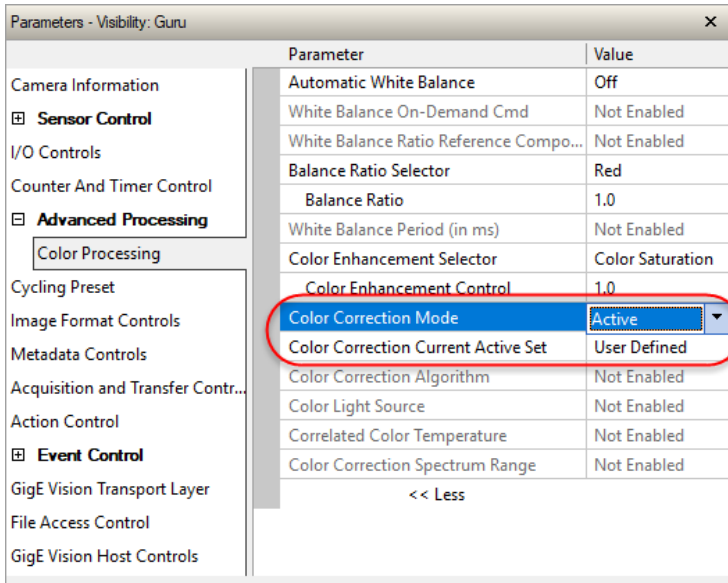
Parameters - Visibility: Guru ×

Camera Information
⊞ Sensor Control
I/O Controls
Counter And Timer Control
⊟ Advanced Processing
Color Processing
Cycling Preset
Image Format Controls
Metadata Controls
Acquisition and Transfer Contr...
Action Control
⊞ Event Control
GigE Vision Transport Layer
File Access Control
GigE Vision Host Controls

| Parameter | Value |
|---|---|
| Automatic White Balance | Off |
| White Balance On-Demand Cmd | Not Enabled |
| White Balance Ratio Reference Compo... | Not Enabled |
| Balance Ratio Selector | Red |
| Balance Ratio | 1.0 |
| White Balance Period (in ms) | Not Enabled |
| Color Enhancement Selector | Color Saturation |
| Color Enhancement Control | 1.0 |
| Color Correction Mode | Active |
| Color Correction Current Active Set | User Defined |
| Color Correction Algorithm | Not Enabled |
| Color Light Source | Not Enabled |
| Correlated Color Temperature | Not Enabled |
| Color Correction Spectrum Range | Not Enabled |

<< Less